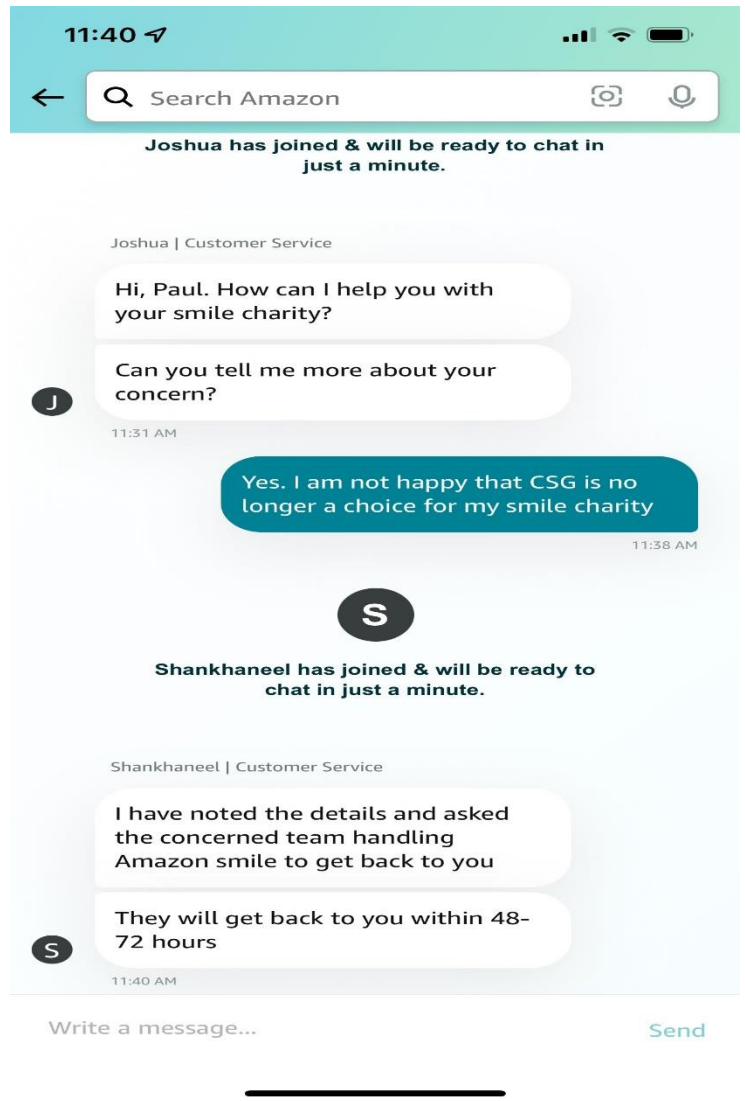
11:40

Search Amazon

Joshua has joined & will be ready to chat in just a minute.

Joshua | Customer Service

Hi, Paul. How can I help you with your smile charity?

Can you tell me more about your concern?

J

11:31 AM

Yes. I am not happy that CSG is no longer a choice for my smile charity

11:38 AM

S

Shankhaneel has joined & will be ready to chat in just a minute.

Shankhaneel | Customer Service

I have noted the details and asked the concerned team handling Amazon smile to get back to you

They will get back to you within 48-72 hours

S

11:40 AM

Write a message...

Send